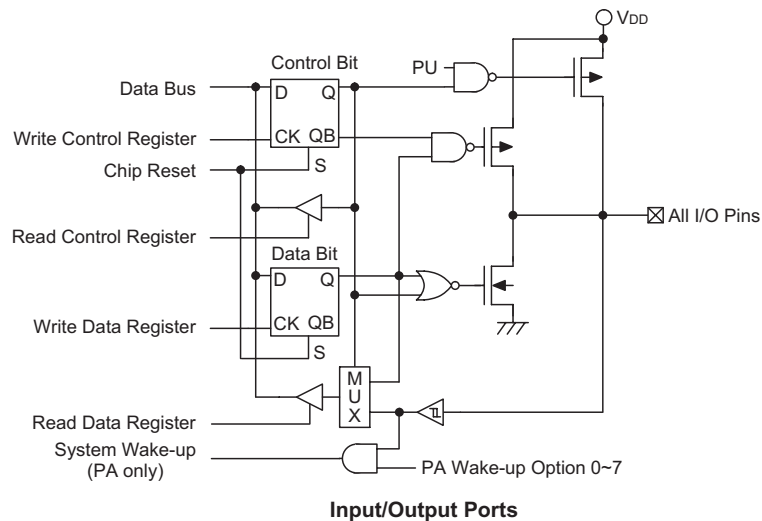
$V_{DD}$

Control Bit

PU

Data Bus

D Q

Write Control Register

CK QB

Chip Reset

S

Read Control Register

Data Bit

D Q

All I/O Pins

Write Data Register

CK QB

S

M U X

Read Data Register

System Wake-up (PA only)

PA Wake-up Option 0~7

Input/Output Ports